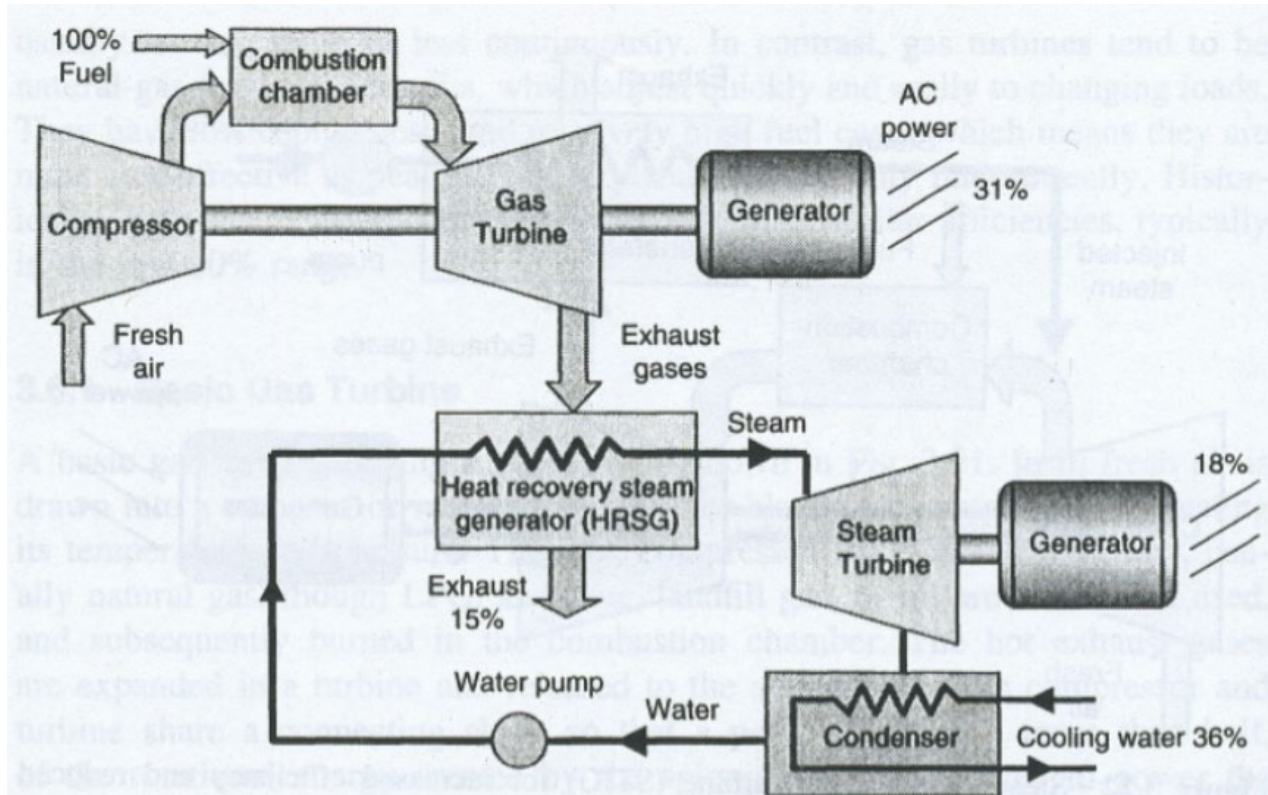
100% Fuel

Combustion chamber

AC power

31%

Compressor

Gas Turbine

Generator

Fresh air

Exhaust gases

Steam

Heat recovery steam generator (HRSG)

18%

Steam Turbine

Generator

Exhaust 15%

Water pump

Water

Condenser

Cooling water 36%